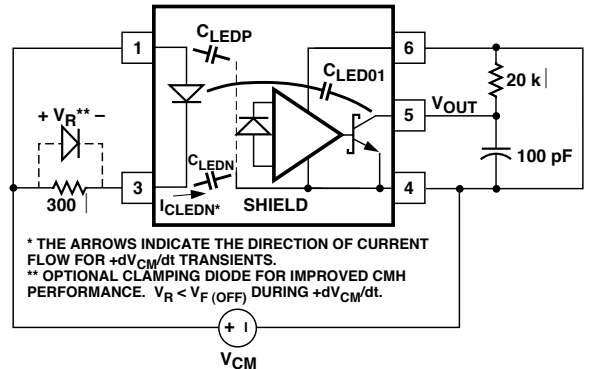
1

6

$C_{LEDP}$

$C_{LED01}$

20 k

$V_{OUT}$

5

$+ V_R^{**} -$

$C_{LEDN}$

100 pF

300

3

$I_{CLEDN^*}$

SHIELD

4

\* THE ARROWS INDICATE THE DIRECTION OF CURRENT FLOW FOR $+dV_{CM}/dt$ TRANSIENTS.
\*\* OPTIONAL CLAMPING DIODE FOR IMPROVED CMH PERFORMANCE. $V_R < V_{F\,(OFF)}$ DURING $+dV_{CM}/dt$.

+ –

$V_{CM}$